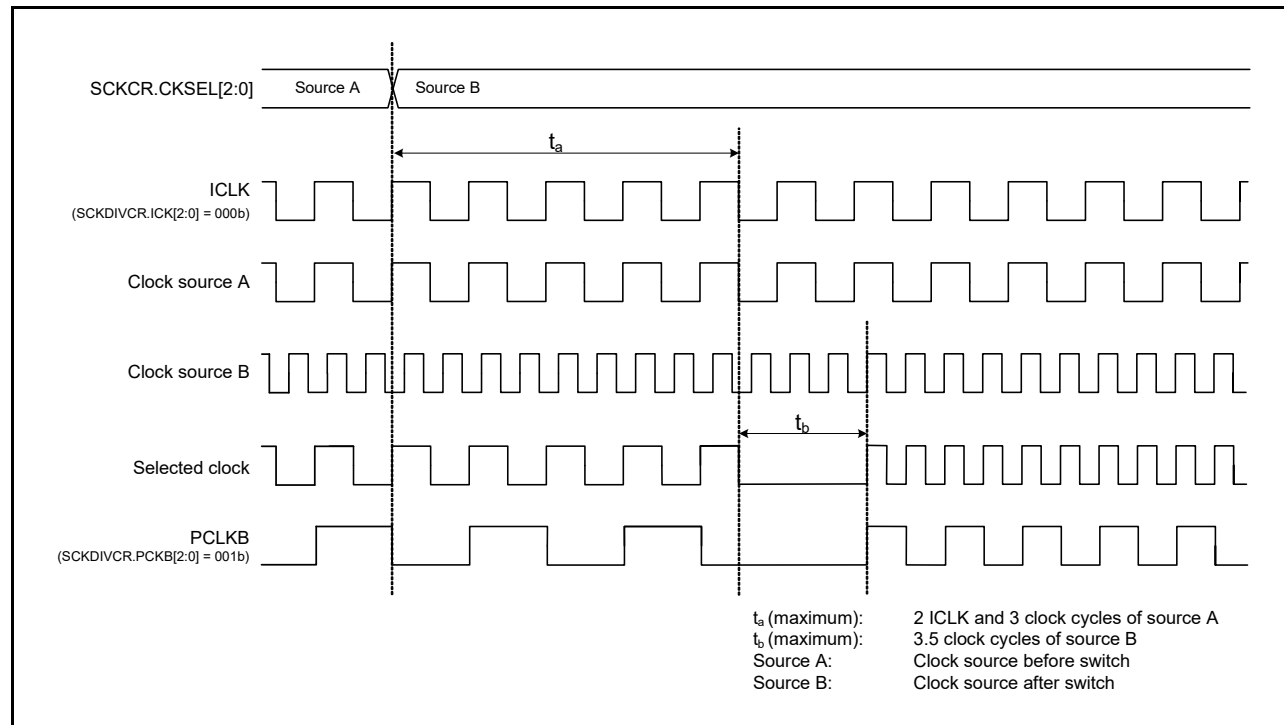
SCKCR.CKSEL[2:0]
Source A
Source B

$t_a$

ICLK
(SCKDIVCR.ICK[2:0] = 000b)

Clock source A

Clock source B

$t_b$

Selected clock

PCLKB
(SCKDIVCR.PCKB[2:0] = 001b)

$t_a$ (maximum): 2 ICLK and 3 clock cycles of source A
$t_b$ (maximum): 3.5 clock cycles of source B
Source A: Clock source before switch
Source B: Clock source after switch